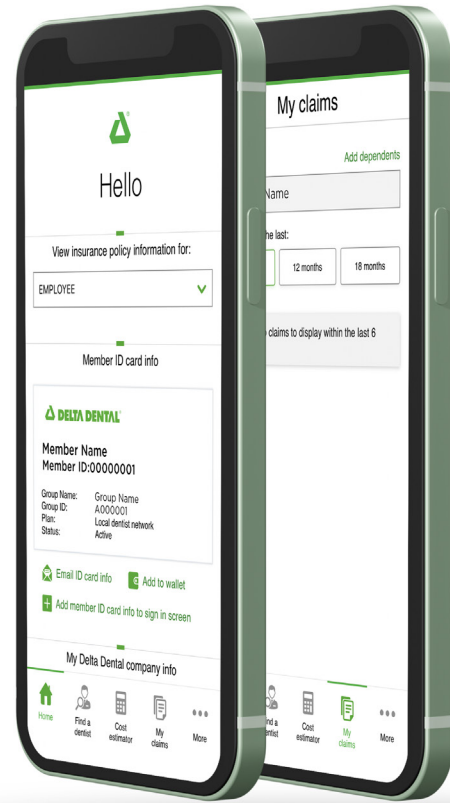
Hello

View insurance policy information for:

EMPLOYEE

Member ID card info

DELTA DENTAL

Member Name
Member ID:00000001

Group Name: Group Name
Group ID: A000001
Plan: Local dentist network
Status: Active

Email ID card info

Add to wallet

Add member ID card info to sign in screen

My Delta Dental company info

Home
Find a dentist
Cost estimator
My claims
More

My claims

Add dependents

Name

the last:

12 months
18 months

claims to display within the last 6

Find a dentist
Cost estimator
My claims
More